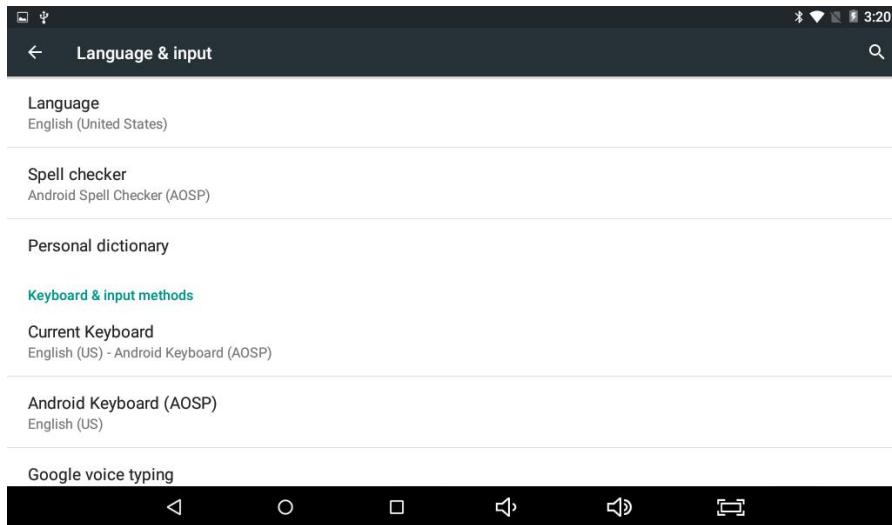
3:20

Language & input

Language
English (United States)

Spell checker
Android Spell Checker (AOSP)

Personal dictionary

Keyboard & input methods

Current Keyboard
English (US) - Android Keyboard (AOSP)

Android Keyboard (AOSP)
English (US)

Google voice typing